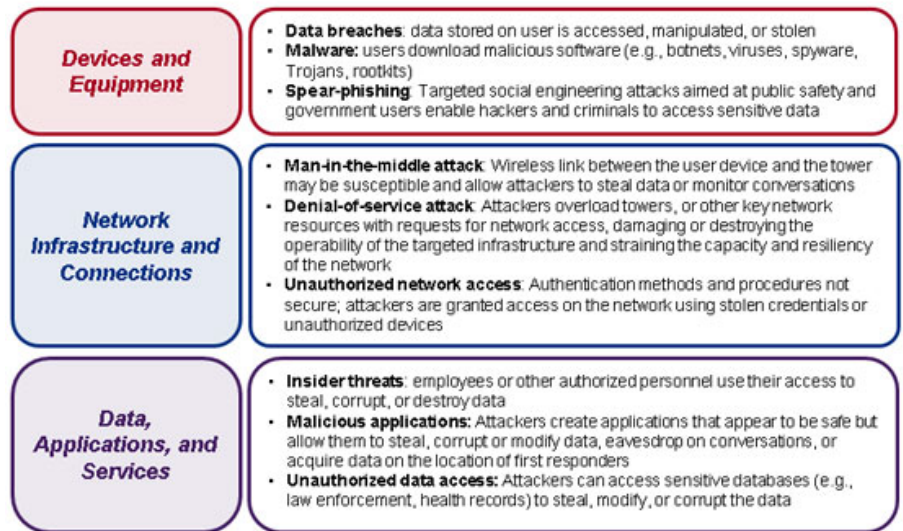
Devices and Equipment

- **Data breaches**: data stored on user is accessed, manipulated, or stolen
- **Malware:** users download malicious software (e.g., botnets, viruses, spyware, Trojans, rootkits)
- **Spear-phishing**: Targeted social engineering attacks aimed at public safety and government users enable hackers and criminals to access sensitive data

Network Infrastructure and Connections

- **Man-in-the-middle attack**: Wireless link between the user device and the tower may be susceptible and allow attackers to steal data or monitor conversations
- **Denial-of-service attack**: Attackers overload towers, or other key network resources with requests for network access, damaging or destroying the operability of the targeted infrastructure and straining the capacity and resiliency of the network
- **Unauthorized network access**: Authentication methods and procedures not secure; attackers are granted access on the network using stolen credentials or unauthorized devices

Data, Applications, and Services

- **Insider threats**: employees or other authorized personnel use their access to steal, corrupt, or destroy data
- **Malicious applications:** Attackers create applications that appear to be safe but allow them to steal, corrupt or modify data, eavesdrop on conversations, or acquire data on the location of first responders
- **Unauthorized data access:** Attackers can access sensitive databases (e.g., law enforcement, health records) to steal, modify, or corrupt the data